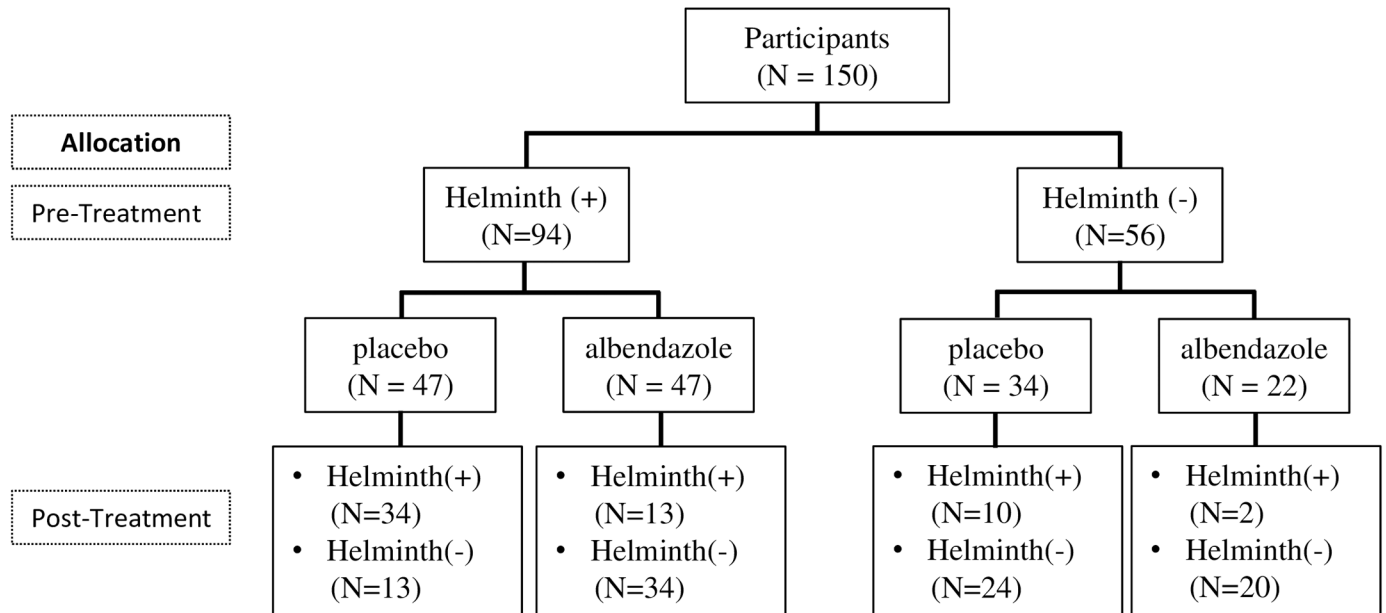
Participants
(N = 150)

Allocation

Pre-Treatment

Helminth (+)
(N=94)

Helminth (-)
(N=56)

placebo
(N = 47)

albendazole
(N = 47)

placebo
(N = 34)

albendazole
(N = 22)

Post-Treatment

• Helminth(+) (N=34)
• Helminth(-) (N=13)

• Helminth(+) (N=13)
• Helminth(-) (N=34)

• Helminth(+) (N=10)
• Helminth(-) (N=24)

• Helminth(+) (N=2)
• Helminth(-) (N=20)